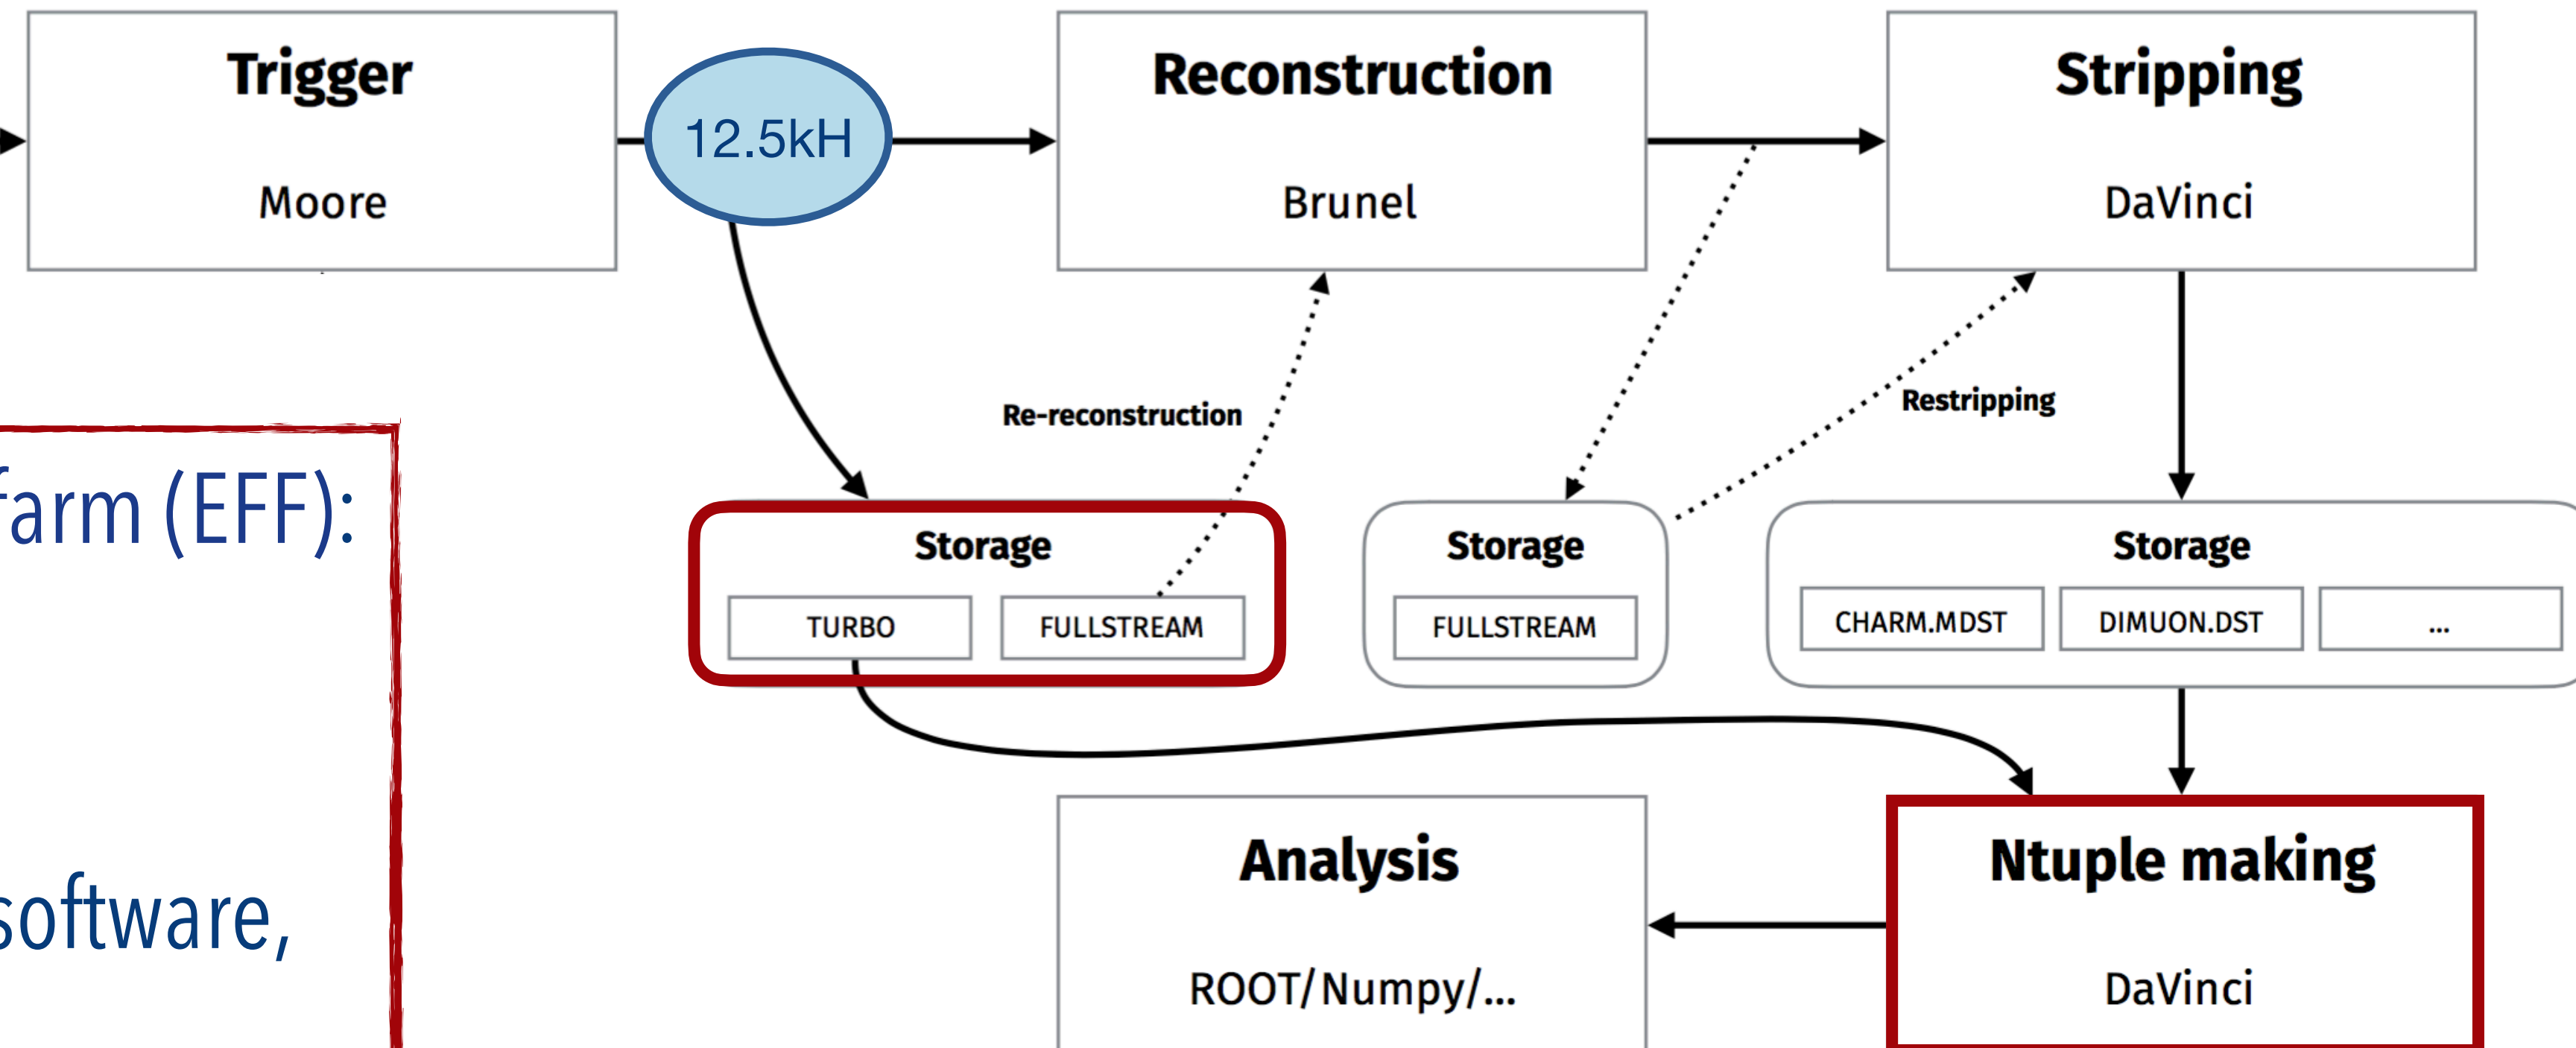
Trigger
Moore

12.5kH

Reconstruction
Brunel

Stripping
DaVinci

Re-reconstruction

Restripping

farm (EFF):

Storage
TURBO
FULLSTREAM

Storage
FULLSTREAM

Storage
CHARM.MDST
DIMUON.DST
...

software,

Analysis
ROOT/Numpy/...

Ntuple making
DaVinci